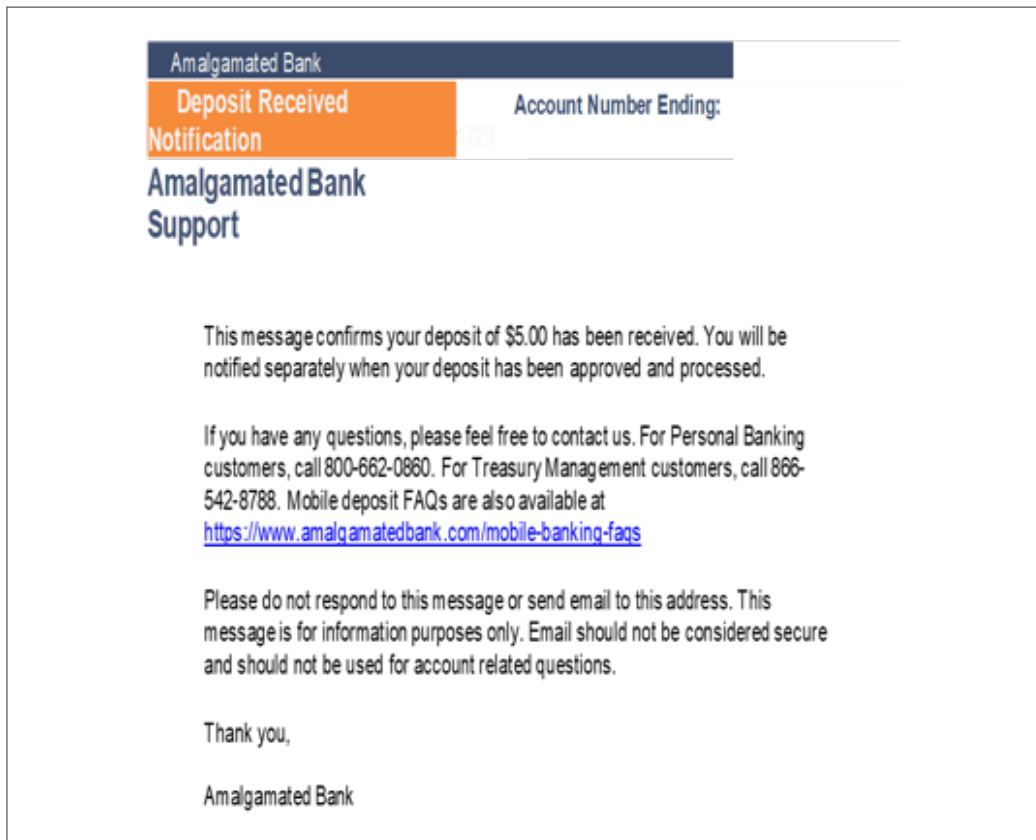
Amalgamated Bank

Deposit Received Notification

Account Number Ending:

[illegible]

Amalgamated Bank Support

This message confirms your deposit of $5.00 has been received. You will be notified separately when your deposit has been approved and processed.

If you have any questions, please feel free to contact us. For Personal Banking customers, call 800-662-0860. For Treasury Management customers, call 866-542-8788. Mobile deposit FAQs are also available at https://www.amalgamatedbank.com/mobile-banking-faqs

Please do not respond to this message or send email to this address. This message is for information purposes only. Email should not be considered secure and should not be used for account related questions.

Thank you,

Amalgamated Bank